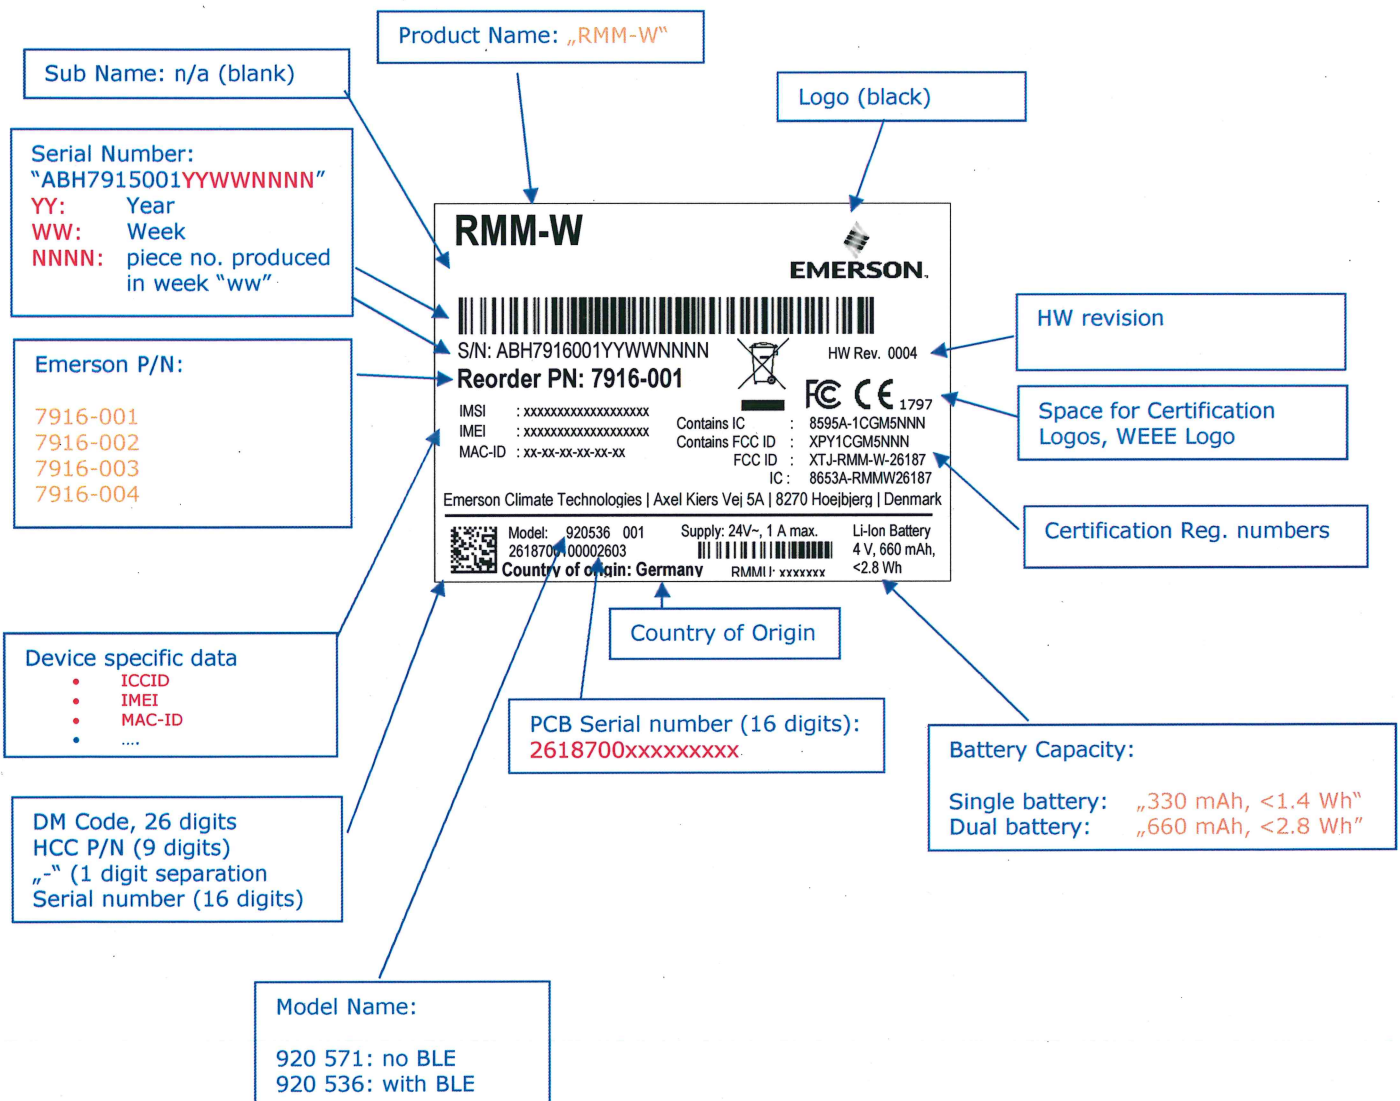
Product Name: „RMM-W“

Sub Name: n/a (blank)

Logo (black)

Serial Number:
"ABH7915001YYWWNNNN"
YY: Year
WW: Week
NNNN: piece no. produced in week "ww"

RMM-W

EMERSON.

S/N: ABH7916001YYWWNNNN

HW Rev. 0004

Reorder PN: 7916-001

1797

IMSI : xxxxxxxxxxxxxxxxxxx
IMEI : xxxxxxxxxxxxxxxxxxx
MAC-ID : xx-xx-xx-xx-xx-xx

Contains IC : 8595A-1CGM5NNN
Contains FCC ID : XPY1CGM5NNN
FCC ID : XTJ-RMM-W-26187
IC : 8653A-RMMW26187

Emerson Climate Technologies | Axel Kiers Vej 5A | 8270 Hoejbjerg | Denmark

Model: 920536 001
2618700100002603
Country of origin: Germany

Supply: 24V~, 1 A max.
RMMU: xxxxxxx

Li-Ion Battery
4 V, 660 mAh,
<2.8 Wh

HW revision

Emerson P/N:

7916-001
7916-002
7916-003
7916-004

Space for Certification Logos, WEEE Logo

Certification Reg. numbers

Country of Origin

Device specific data
• ICCID
• IMEI
• MAC-ID
• ....

PCB Serial number (16 digits):
2618700xxxxxxxxx

Battery Capacity:

Single battery: „330 mAh, <1.4 Wh“
Dual battery: „660 mAh, <2.8 Wh“

DM Code, 26 digits
HCC P/N (9 digits)
„-“ (1 digit separation
Serial number (16 digits)

Model Name:

920 571: no BLE
920 536: with BLE